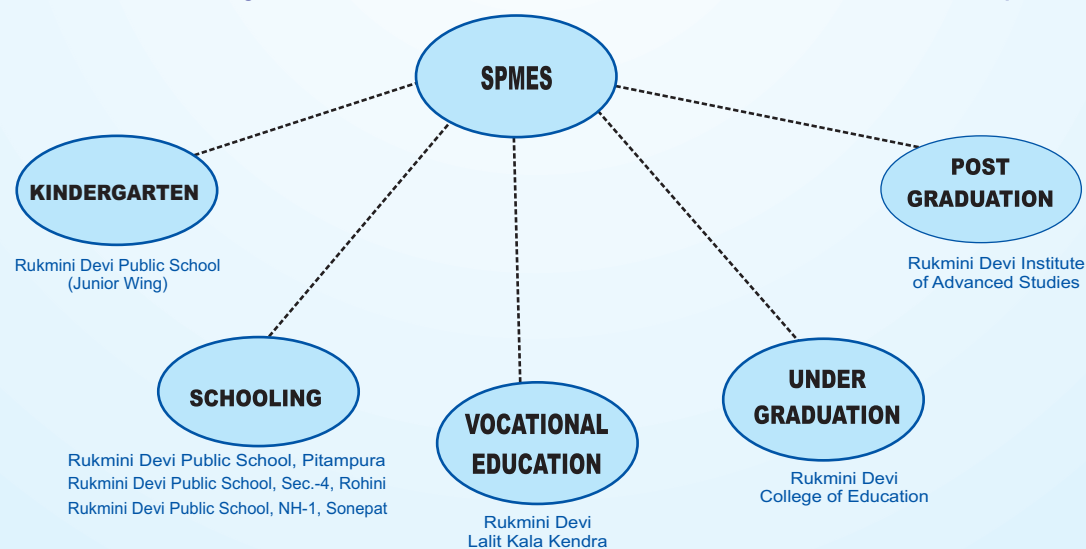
SPMES

KINDERGARTEN

Rukmini Devi Public School (Junior Wing)

POST GRADUATION

Rukmini Devi Institute of Advanced Studies

SCHOOLING

Rukmini Devi Public School, Pitampura
Rukmini Devi Public School, Sec.-4, Rohini
Rukmini Devi Public School, NH-1, Sonepat

VOCATIONAL EDUCATION

Rukmini Devi Lalit Kala Kendra

UNDER GRADUATION

Rukmini Devi College of Education